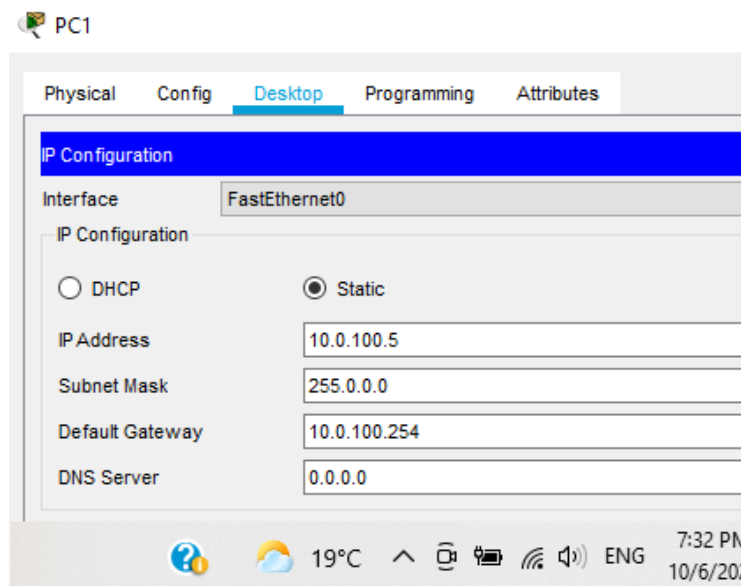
PC1

Physical Config Desktop Programming Attributes

IP Configuration

Interface FastEthernet0

IP Configuration

DHCP Static

IP Address 10.0.100.5

Subnet Mask 255.0.0.0

Default Gateway 10.0.100.254

DNS Server 0.0.0.0

19°C ENG 7:32 P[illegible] 10/6/20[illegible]